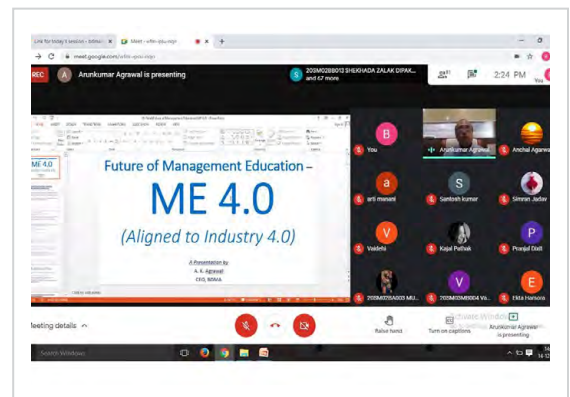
Link for today's session - bdmu ×
Meet - efe-qou-nqn
meet.google.com/efe-qou-nqn
REC
A
Arunkumar Agrawal is presenting
S
2020M02BB012 SHEKHADA ZALAK DIPAK... and 67 more
2:24 PM
You

Future of Management Education –
ME 4.0
(Aligned to Industry 4.0)
A Presentation by
A. K. Agrawal
CEO, BDMA

ME 4.0

B
You
Arunkumar Agrawal
Anchal Agarwal
a
arti manani
S
Santosh kumar
Simran Jadav
V
Vaidehi
Kajal Pathak
P
Pranjal Dixit
2020M02SA003 MU...
V
2020M02M004 Va...
E
Ekta Harsora

Meeting details
Raise hand
Turn on captions
Arunkumar Agrawal is presenting
Activate Windows
Search Windows